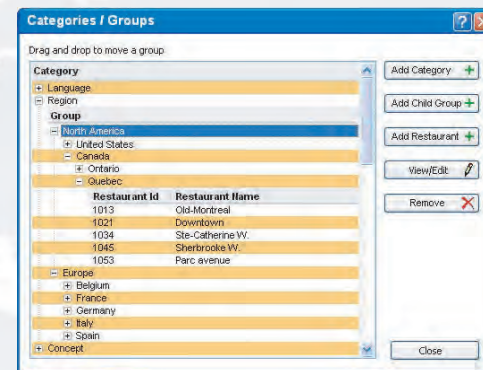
Categories / Groups

Drag and drop to move a group

Category
Language
Region
Group
North America
United States
Canada
Ontario
Quebec

| Restaurant Id | Restaurant Name |
|---|---|
| 1013 | Old-Montreal |
| 1021 | Downtown |
| 1034 | Ste-Catherine W. |
| 1045 | Sherbrooke W. |
| 1053 | Parc avenue |

Europe
Belgium
France
Germany
Italy
Spain
Concept

Add Category
Add Child Group
Add Restaurant
View/Edit
Remove
Close